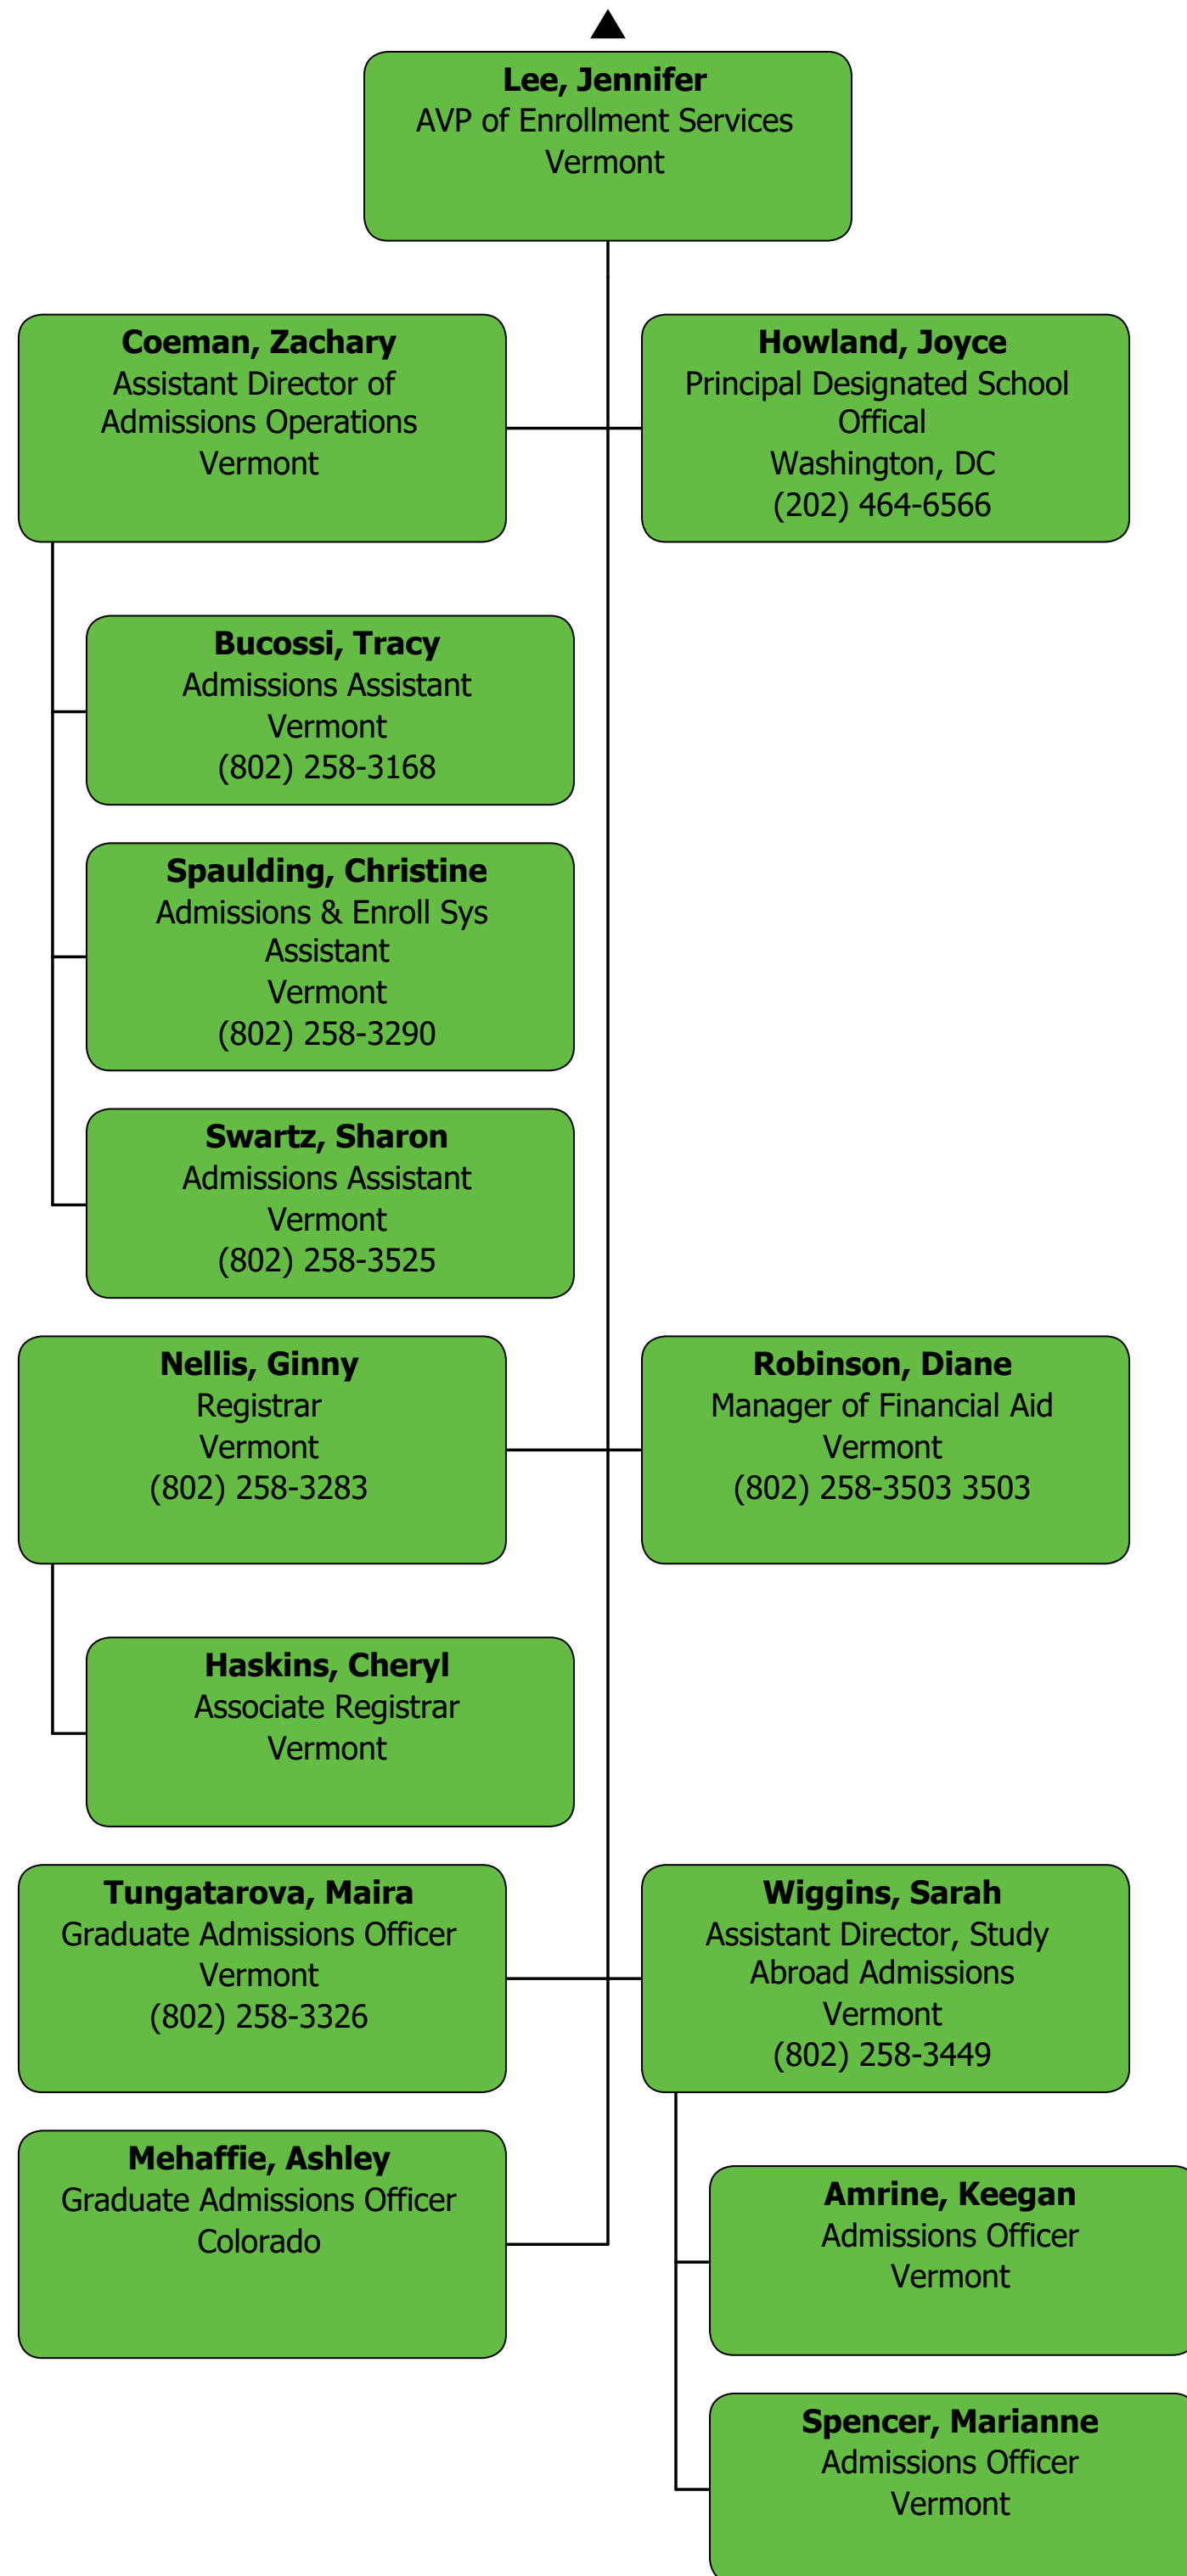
Lee, Jennifer
AVP of Enrollment Services
Vermont

Coeman, Zachary
Assistant Director of Admissions Operations
Vermont

Howland, Joyce
Principal Designated School Offical
Washington, DC
(202) 464-6566

Bucossi, Tracy
Admissions Assistant
Vermont
(802) 258-3168

Spaulding, Christine
Admissions & Enroll Sys Assistant
Vermont
(802) 258-3290

Swartz, Sharon
Admissions Assistant
Vermont
(802) 258-3525

Nellis, Ginny
Registrar
Vermont
(802) 258-3283

Robinson, Diane
Manager of Financial Aid
Vermont
(802) 258-3503 3503

Haskins, Cheryl
Associate Registrar
Vermont

Tungatarova, Maira
Graduate Admissions Officer
Vermont
(802) 258-3326

Wiggins, Sarah
Assistant Director, Study Abroad Admissions
Vermont
(802) 258-3449

Mehaffie, Ashley
Graduate Admissions Officer
Colorado

Amrine, Keegan
Admissions Officer
Vermont

Spencer, Marianne
Admissions Officer
Vermont